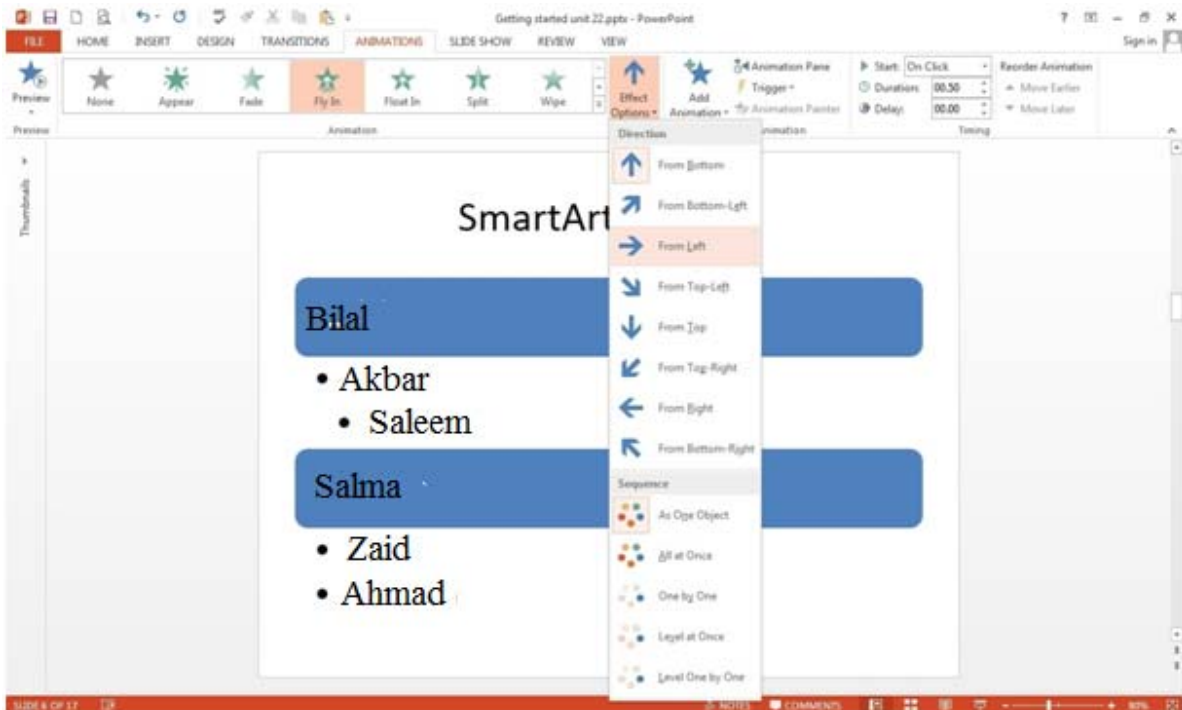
Getting started unit 22.pptx - PowerPoint

? – ×

FILE HOME INSERT DESIGN TRANSITIONS ANIMATIONS SLIDE SHOW REVIEW VIEW

Sign in

Preview

None Appear Fade Fly In Float In Split Wipe

Effect Options

Add Animation

Animation Pane

Trigger

Animation Painter

Start: On Click

Duration: 00.50

Delay: 00.00

Reorder Animation

Move Earlier

Move Later

Preview

Animation

Animation

Timing

Thumbnails

Direction

From Bottom

From Bottom-Left

From Left

From Top-Left

From Top

From Top-Right

From Right

From Bottom-Right

Sequence

As One Object

All at Once

One by One

Level at Once

Level One by One

SmartArt

Bilal

• Akbar

• Saleem

Salma

• Zaid

• Ahmad

SLIDE 6 OF 17

NOTES COMMENTS

80%